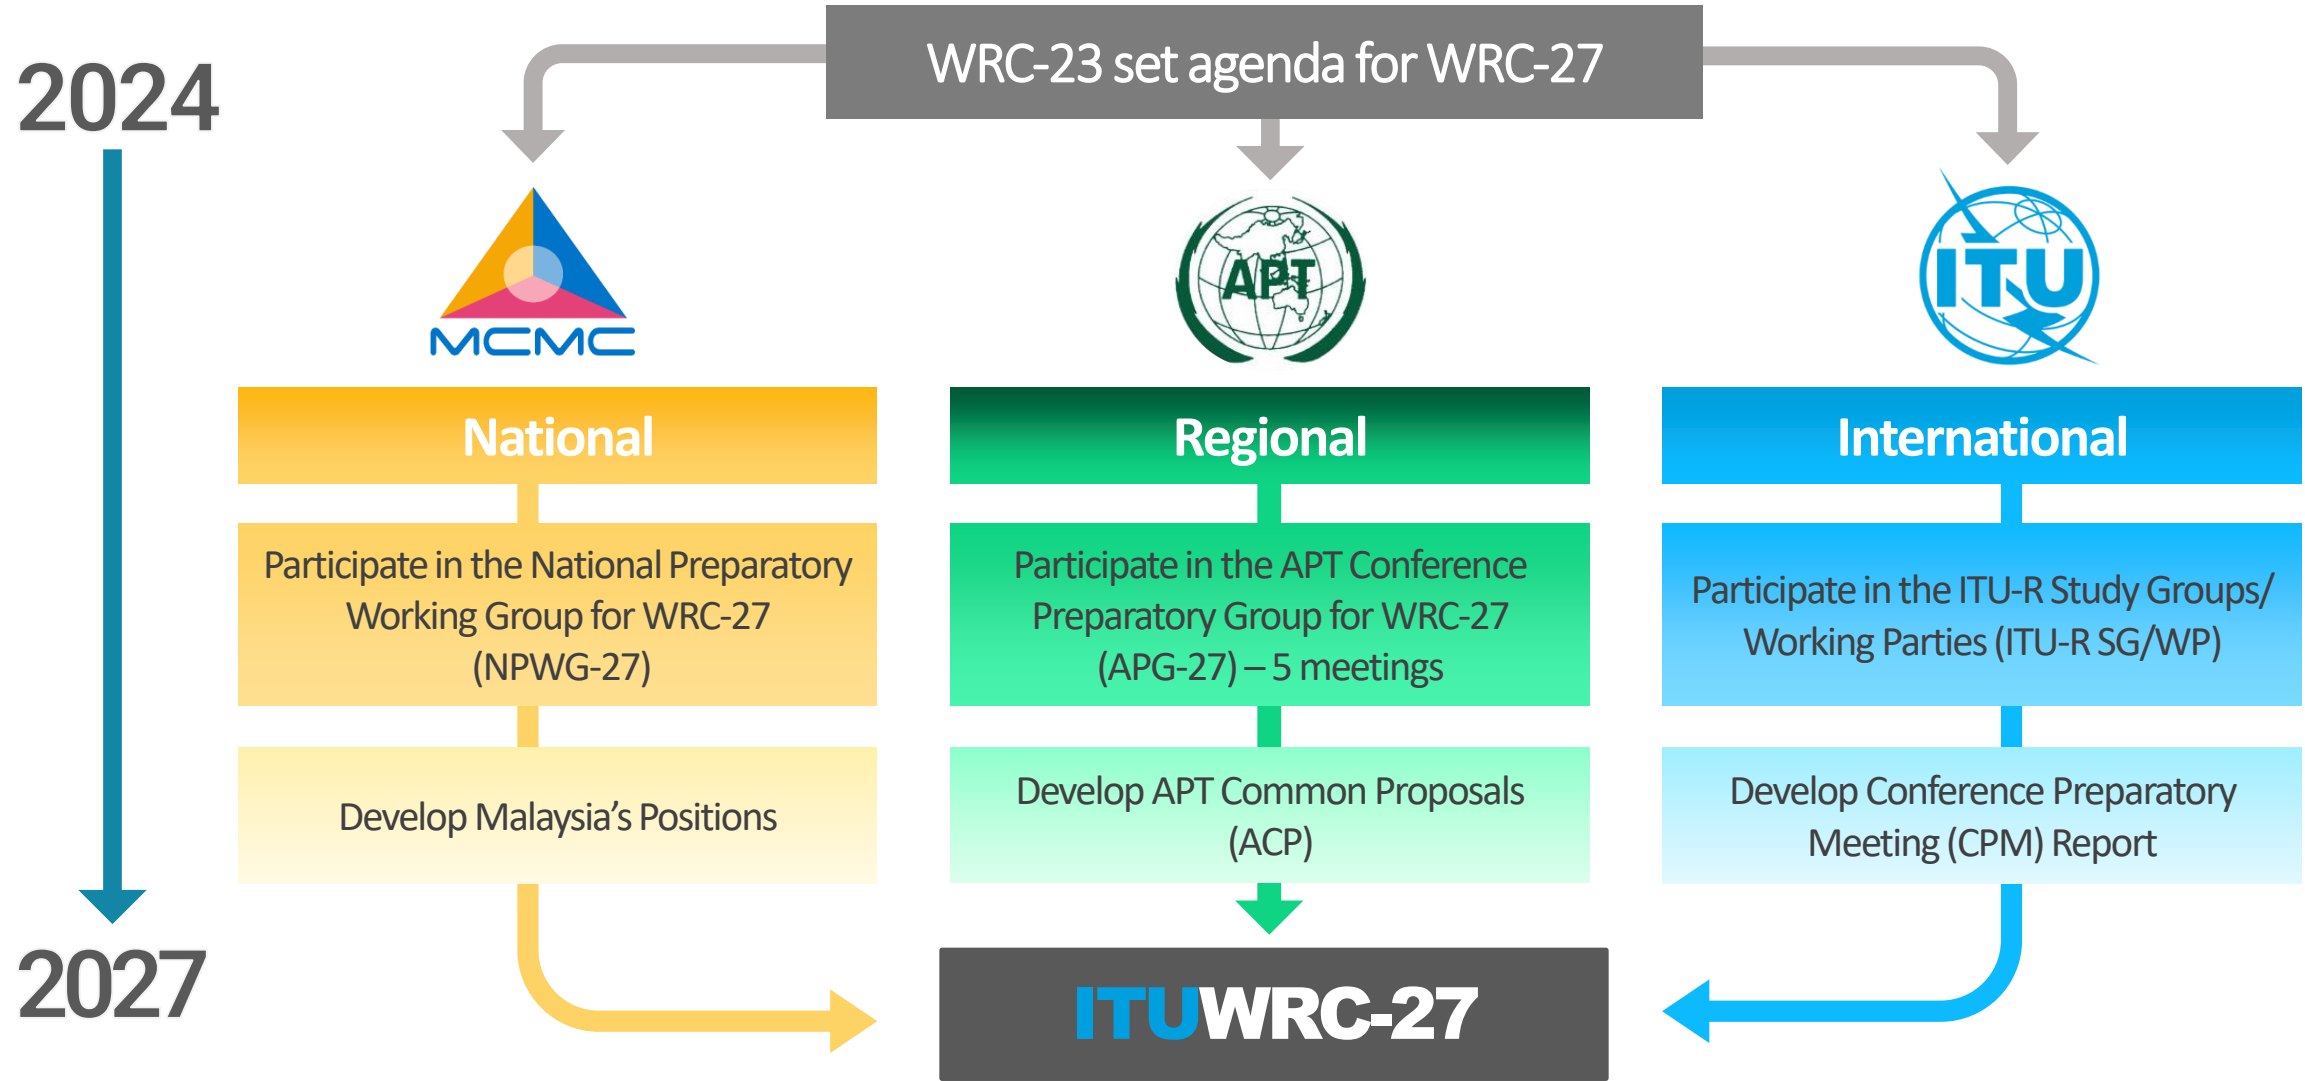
2024

WRC-23 set agenda for WRC-27

MCMC

APT

ITU

National

Participate in the National Preparatory Working Group for WRC-27 (NPWG-27)

Develop Malaysia's Positions

Regional

Participate in the APT Conference Preparatory Group for WRC-27 (APG-27) – 5 meetings

Develop APT Common Proposals (ACP)

International

Participate in the ITU-R Study Groups/ Working Parties (ITU-R SG/WP)

Develop Conference Preparatory Meeting (CPM) Report

2027

ITUWRC-27